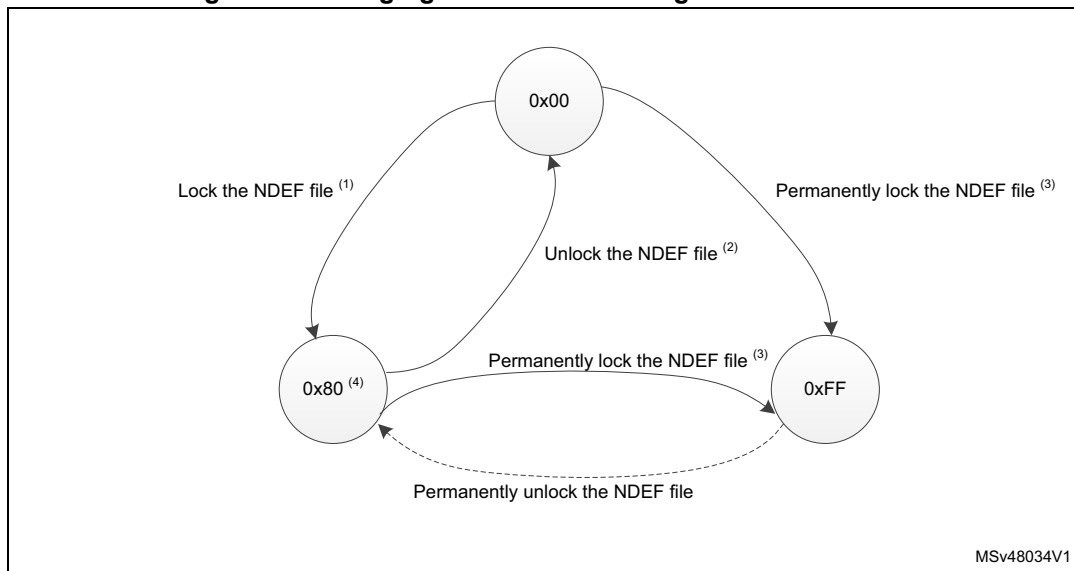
0x00

Lock the NDEF file $^{(1)}$

Permanently lock the NDEF file $^{(3)}$

Unlock the NDEF file $^{(2)}$

0x80 $^{(4)}$

Permanently lock the NDEF file $^{(3)}$

0xFF

Permanently unlock the NDEF file

MSv48034V1